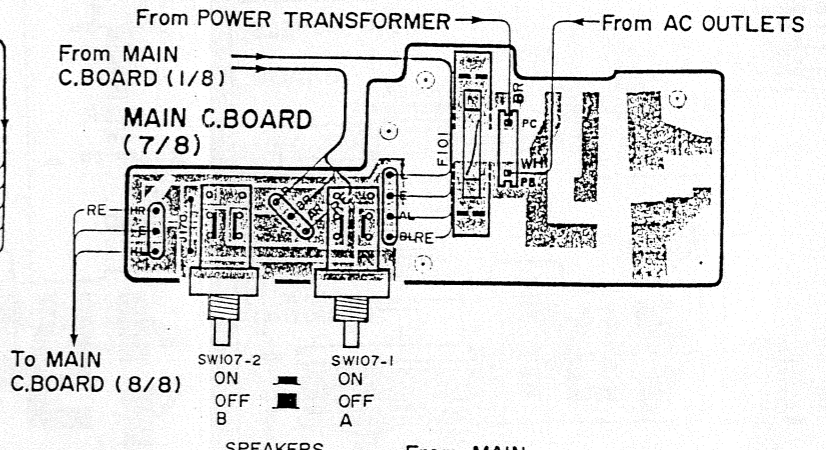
From POWER TRANSFORMER

From AC OUTLETS

From MAIN C.BOARD (1/8)

MAIN C.BOARD (7/8)

BR

PC

WH

PB

F101

RE

BR

BR

BR

AL

BLRE

To MAIN C.BOARD (8/8)

SW107-2
ON
OFF
B

SW107-1
ON
OFF
A

SPEAKERS

From MAIN